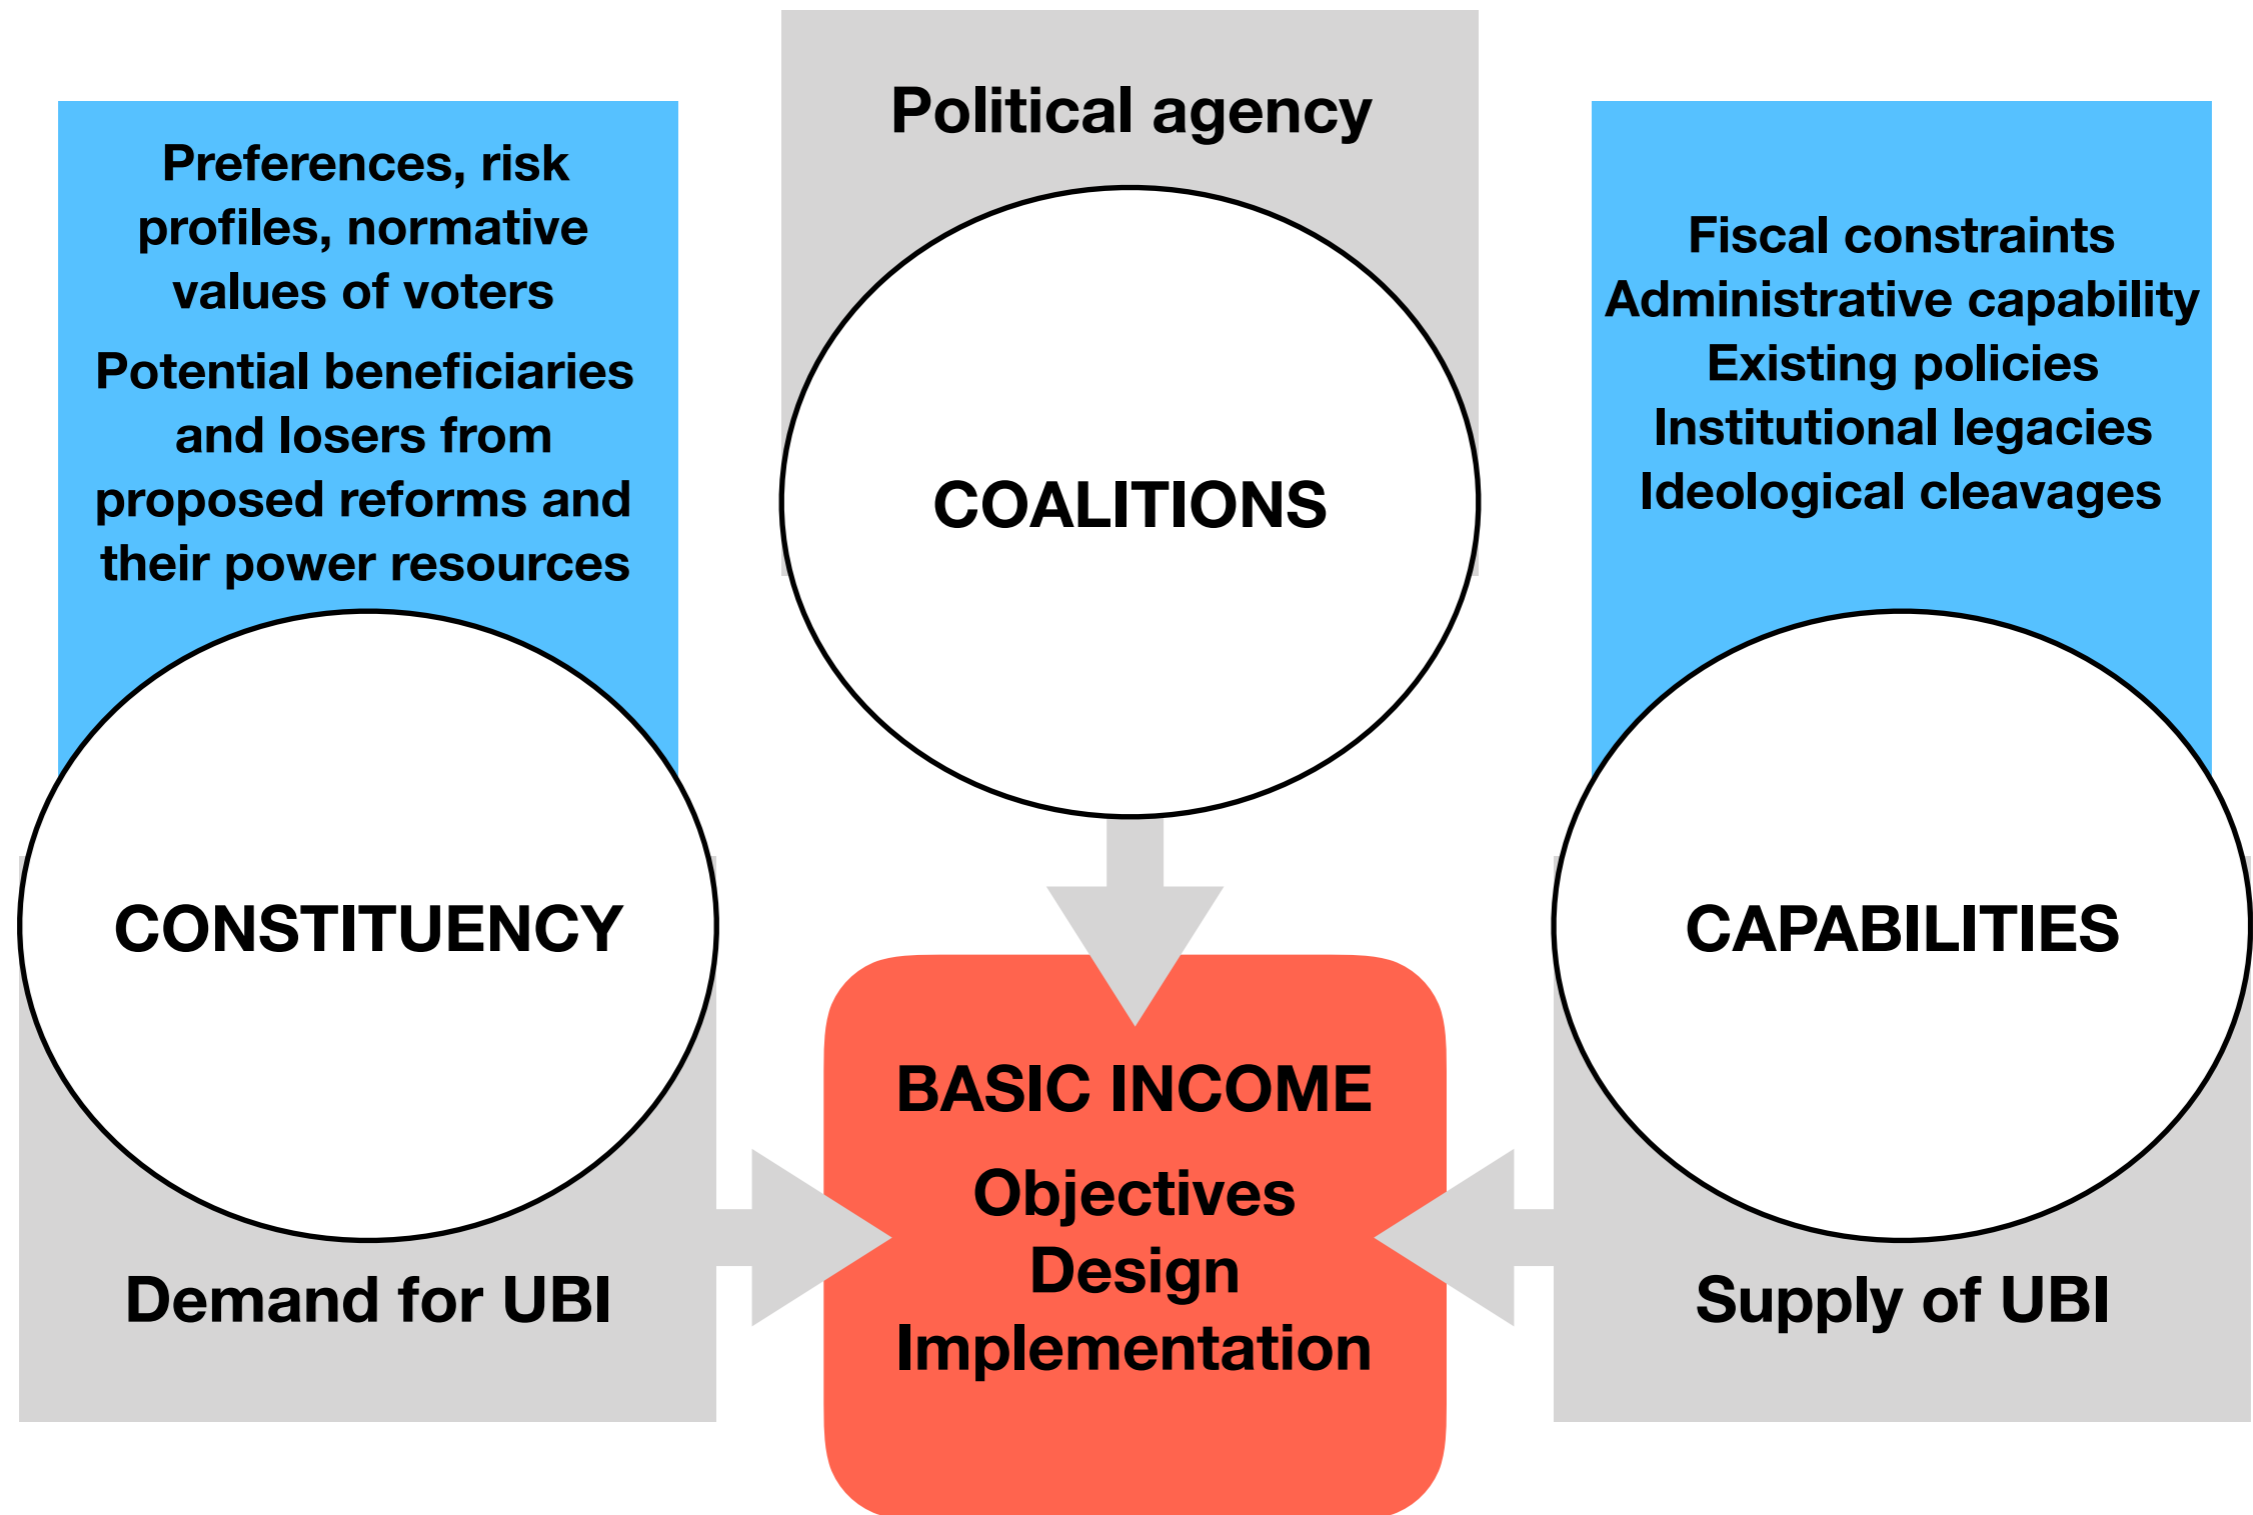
Political agency

Preferences, risk profiles, normative values of voters

Potential beneficiaries and losers from proposed reforms and their power resources

COALITIONS

Fiscal constraints
Administrative capability
Existing policies
Institutional legacies
Ideological cleavages

CONSTITUENCY

CAPABILITIES

BASIC INCOME

Objectives
Design
Implementation

Demand for UBI

Supply of UBI